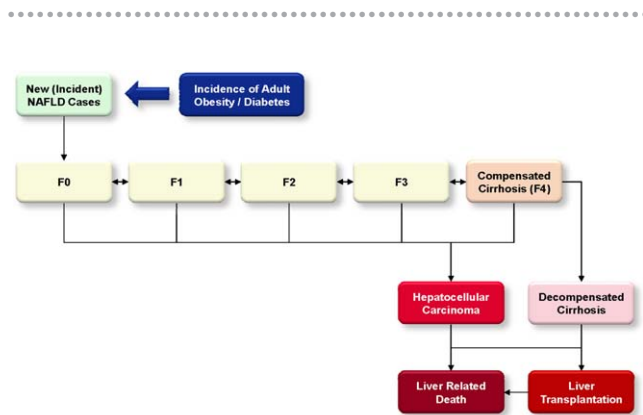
New (Incident) NAFLD Cases

Incidence of Adult Obesity / Diabetes

F0

F1

F2

F3

Compensated Cirrhosis (F4)

Hepatocellular Carcinoma

Decompensated Cirrhosis

Liver Related Death

Liver Transplantation